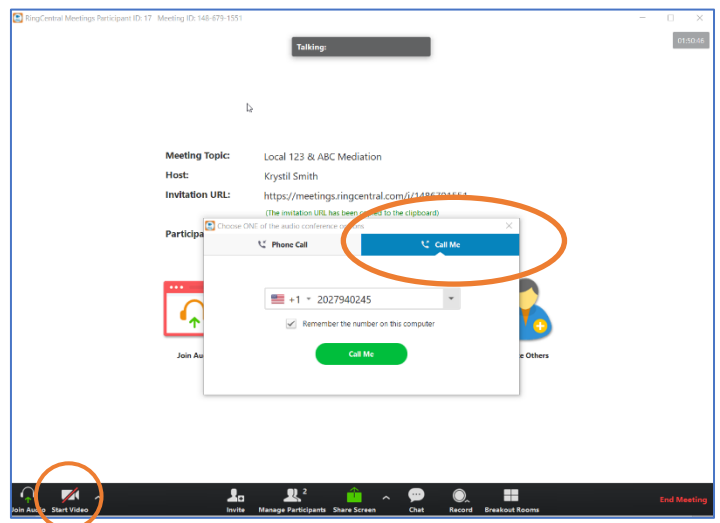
RingCentral Meetings Participant ID: 17 Meeting ID: 148-679-1551

Talking:

01:50:46

Meeting Topic: Local 123 & ABC Mediation

Host: Krystil Smith

Invitation URL: https://meetings.ringcentral.com/j/148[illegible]

(The invitation URL has been co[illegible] to the clipboard)

Participa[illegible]

Choose ONE of the audio conference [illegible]

Phone Call

Call Me

+1 2027940245

Remember the number on this computer

Call Me

Join Au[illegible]

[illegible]e Others

Join Audio

Start Video

Invite

2

Manage Participants

Share Screen

Chat

Record

Breakout Rooms

End Meeting